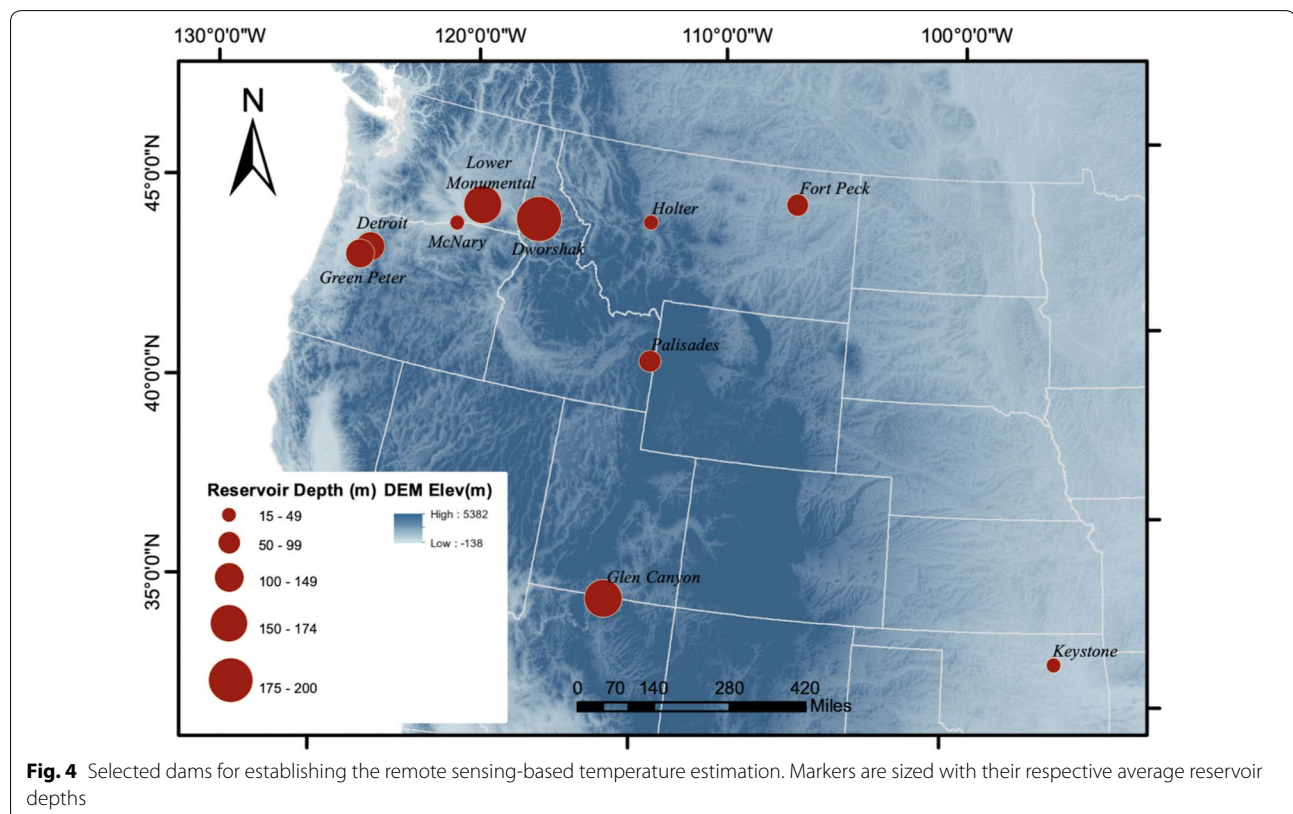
130°0'0"W 120°0'0"W 110°0'0"W 100°0'0"W

45°0'0"N

40°0'0"N

35°0'0"N

N

Lower Monumental

Fort Peck

Holter

Detroit

McNary

Dworshak

Green Peter

Palisades

Glen Canyon

Keystone

Reservoir Depth (m)

15 - 49

50 - 99

100 - 149

150 - 174

175 - 200

DEM Elev(m)

High : 5382

Low : -138

0 70 140 280 420 Miles

**Fig. 4** Selected dams for establishing the remote sensing-based temperature estimation. Markers are sized with their respective average reservoir depths